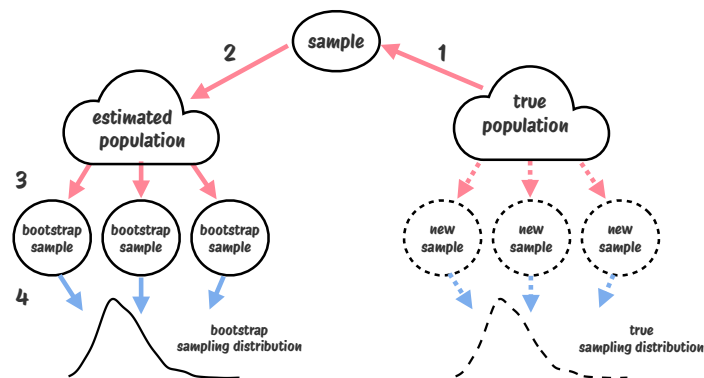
sample

2

1

estimated population

true population

3

bootstrap sample

bootstrap sample

bootstrap sample

new sample

new sample

new sample

4

bootstrap sampling distribution

true sampling distribution